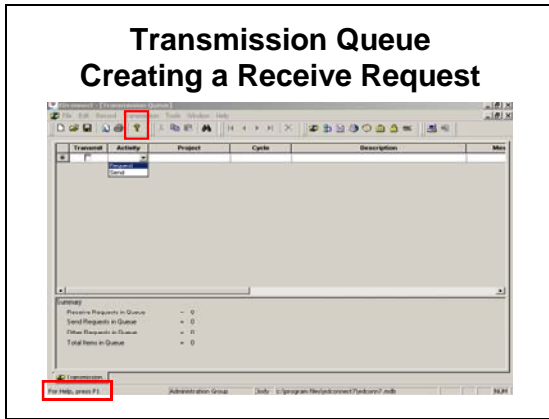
Transmission Queue
Creating a Receive Request

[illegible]
File Edit Record Transmission Tools Window Help

| | Transmit | Activity | Project | Cycle | Description | Mes |
|---|---|---|---|---|---|---|
| * | | | | | | |

Request
Send

Summary
Receive Requests in Queue = 0
Send Requests in Queue = 0
Other Requests in Queue = 0
Total Items in Queue = 0

Transmission

For Help, press F1 | Administration Group | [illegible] | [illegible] | NUM